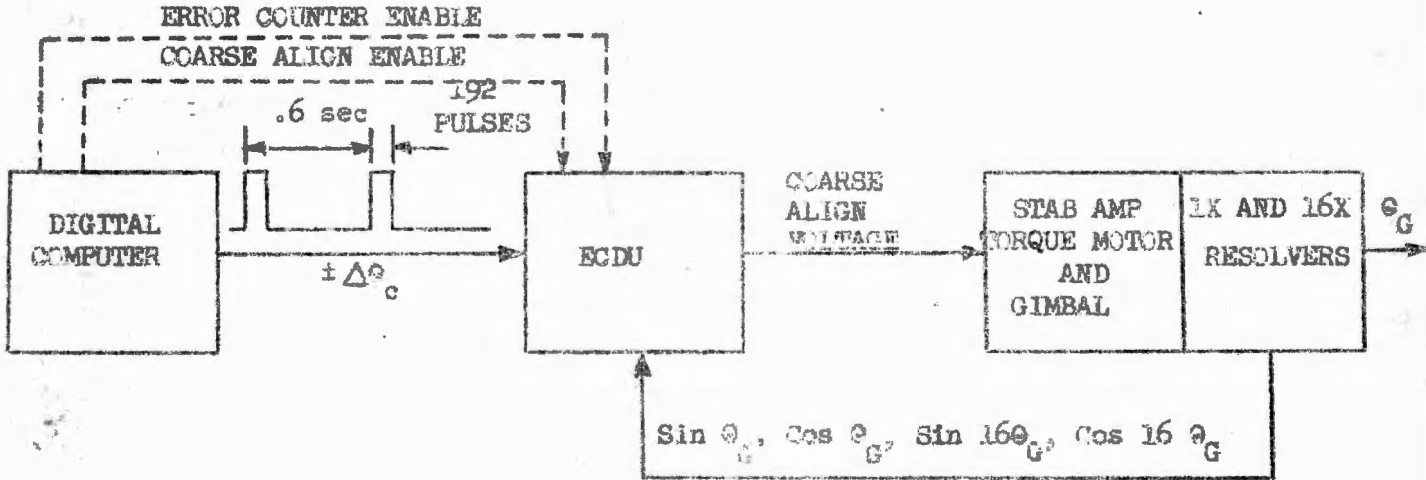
ERROR COUNTER ENABLE

COARSE ALIGN ENABLE

.6 sec

192 PULSES

DIGITAL COMPUTER

$\pm \Delta\theta_c$

ECDU

COARSE ALIGN VOLTAGE

STAB AMP TORQUE MOTOR AND GIMBAL

1X AND 16X RESOLVERS

$\theta_G$

Sin $\theta_G$, Cos $\theta_G$, Sin $16\theta_G$, Cos $16\theta_G$